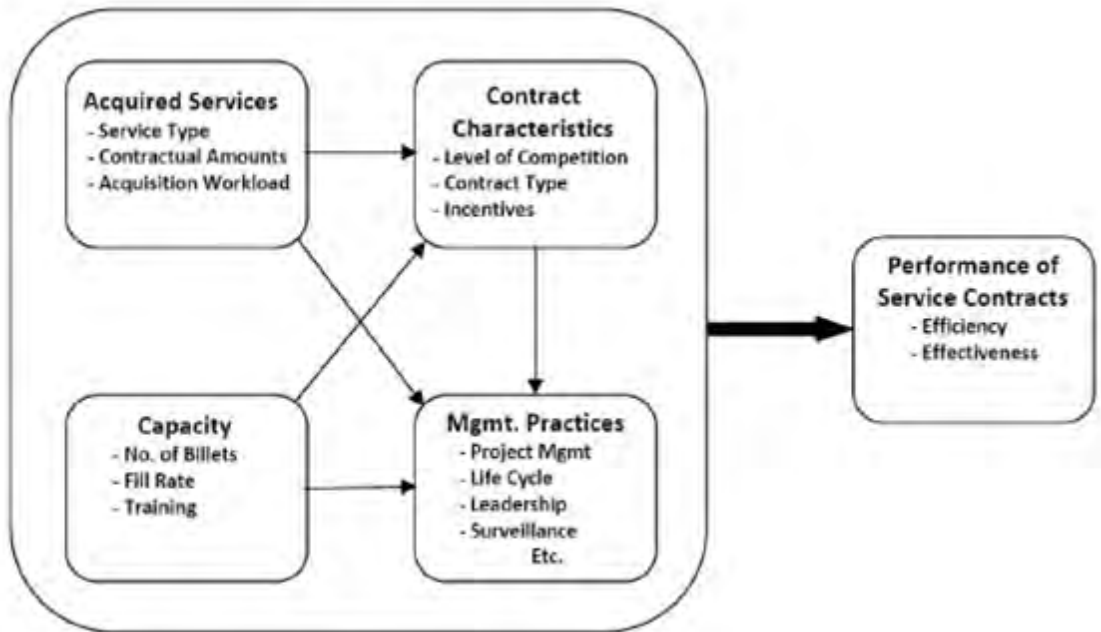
Acquired Services
- Service Type
- Contractual Amounts
- Acquisition Workload

Contract Characteristics
- Level of Competition
- Contract Type
- Incentives

Capacity
- No. of Billets
- Fill Rate
- Training

Mgmt. Practices
- Project Mgmt
- Life Cycle
- Leadership
- Surveillance
Etc.

Performance of Service Contracts
- Efficiency
- Effectiveness